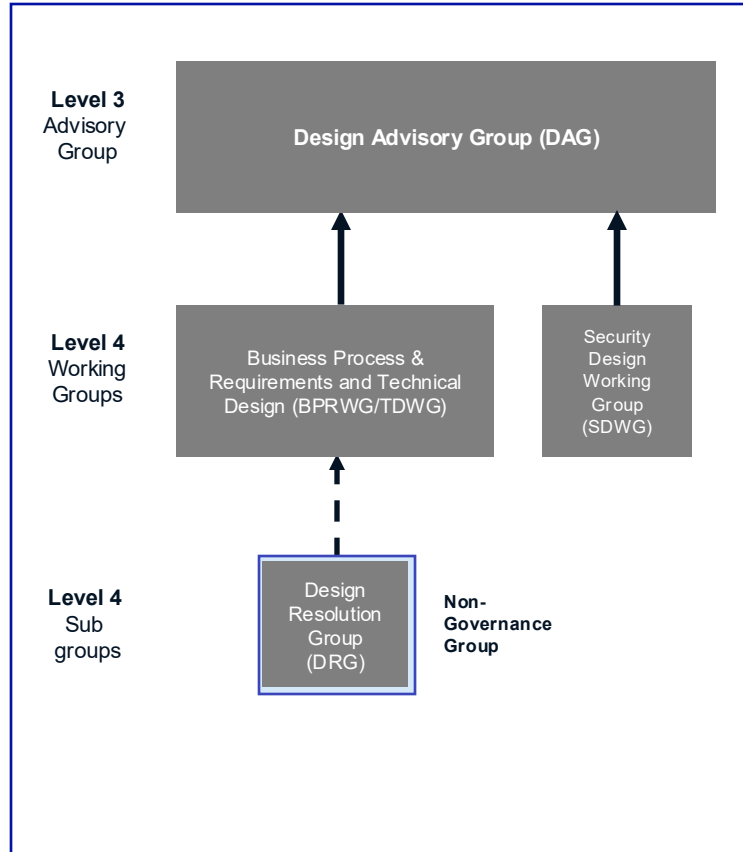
**Level 3**
Advisory Group

**Design Advisory Group (DAG)**

**Level 4**
Working Groups

Business Process & Requirements and Technical Design (BPRWG/TDWG)

Security Design Working Group (SDWG)

**Level 4**
Sub groups

Design Resolution Group (DRG)

**Non-Governance Group**